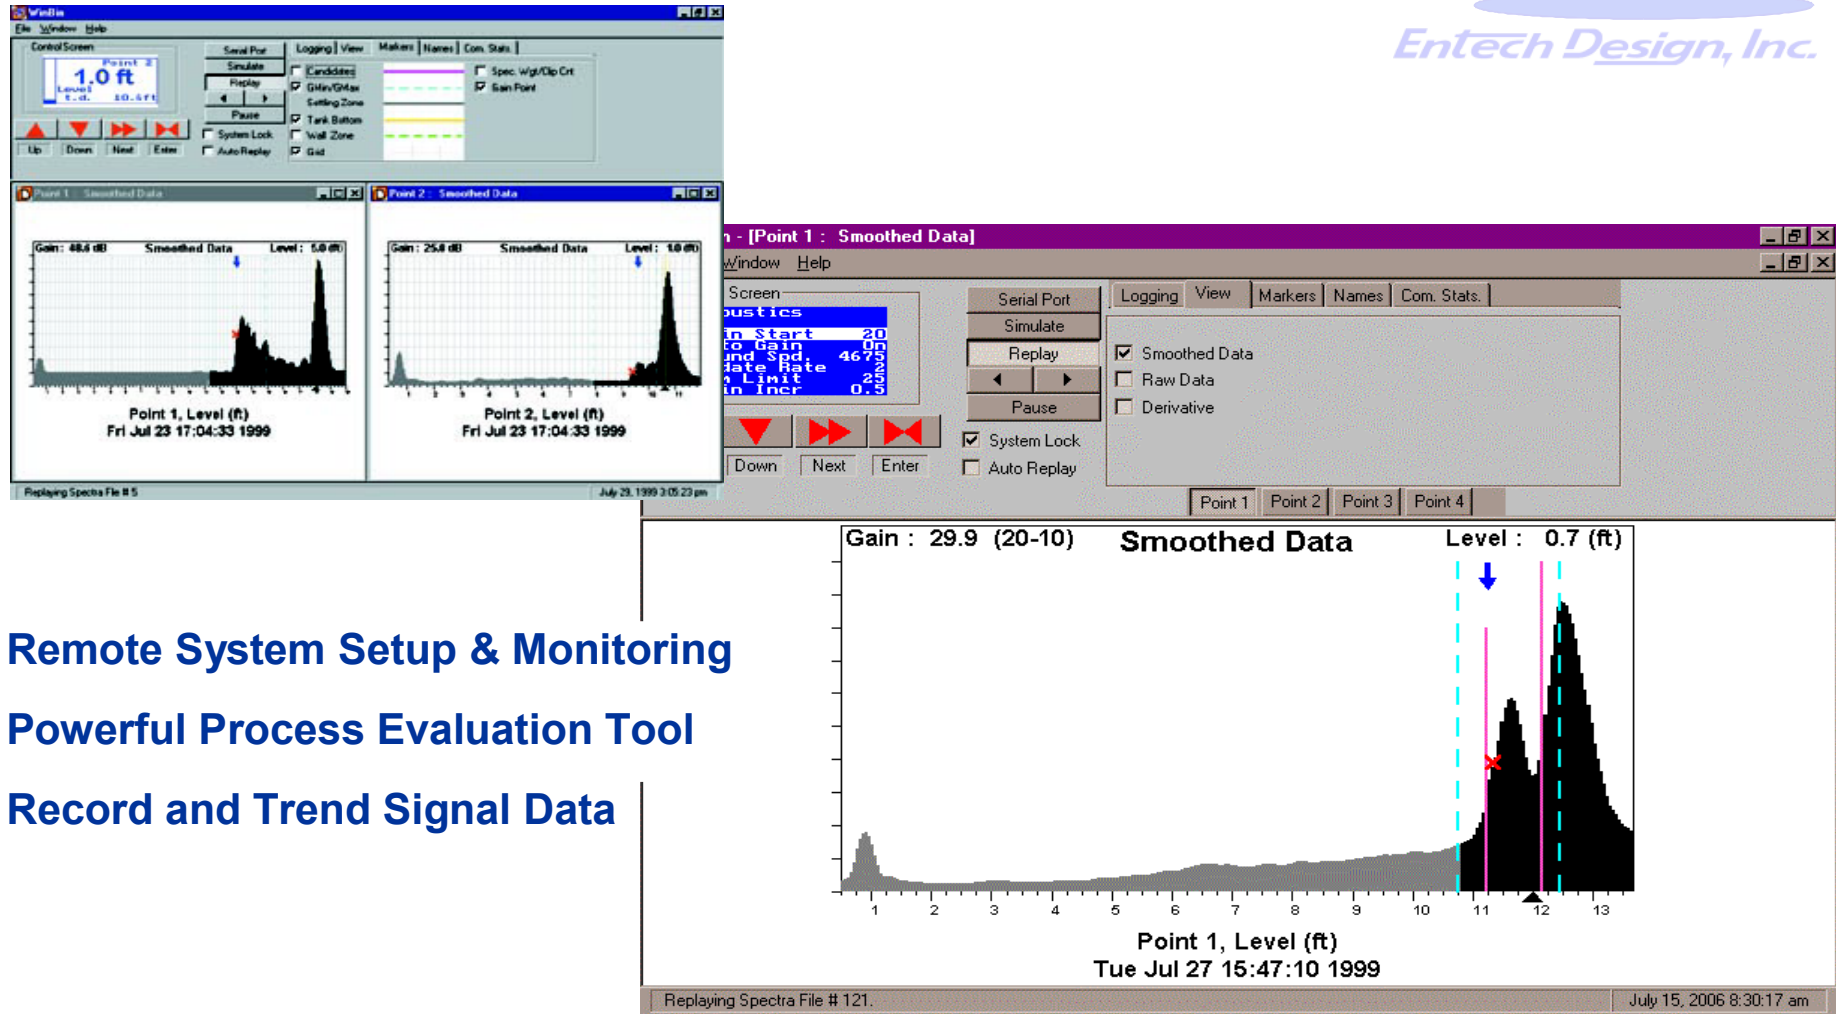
WinBin
File Window Help
Control Screen
Point 2
1.0 ft
Level
Serial Port
Simulate
Replay
Pause
Up Down Next Enter
System Lock
Auto Replay
Logging View Markers Names Com. Stats.
Candidates
GMin/GMax
Setting Zone
Tank Bottom
Wall Zone
Grid
Spec. Wgt/Clip Crt
Gain Point
Point 1 : Smoothed Data
Point 2 : Smoothed Data
Gain: 48.6 dB Smoothed Data Level: 5.0 (ft)
Gain: 25.0 dB Smoothed Data Level: 1.0 (ft)
Point 1, Level (ft)
Fri Jul 23 17:04:33 1999
Point 2, Level (ft)
Fri Jul 23 17:04:33 1999
Replaying Spectra File # 5
July 23, 1999 3:05:23 pm

Entech Design, Inc.

n - [Point 1 : Smoothed Data]
Window Help
Screen
oustics
in Start 20
to Gain On
und Spd. 4675
date Rate 2
n Limit 25
in Incr 0.5
Serial Port
Simulate
Replay
Pause
Down Next Enter
System Lock
Auto Replay
Logging View Markers Names Com. Stats.
Smoothed Data
Raw Data
Derivative
Point 1 Point 2 Point 3 Point 4
Gain : 29.9 (20-10) Smoothed Data Level : 0.7 (ft)
1 2 3 4 5 6 7 8 9 10 11 12 13
Point 1, Level (ft)
Tue Jul 27 15:47:10 1999
Replaying Spectra File # 121.
July 15, 2006 8:30:17 am

Remote System Setup & Monitoring

Powerful Process Evaluation Tool

Record and Trend Signal Data